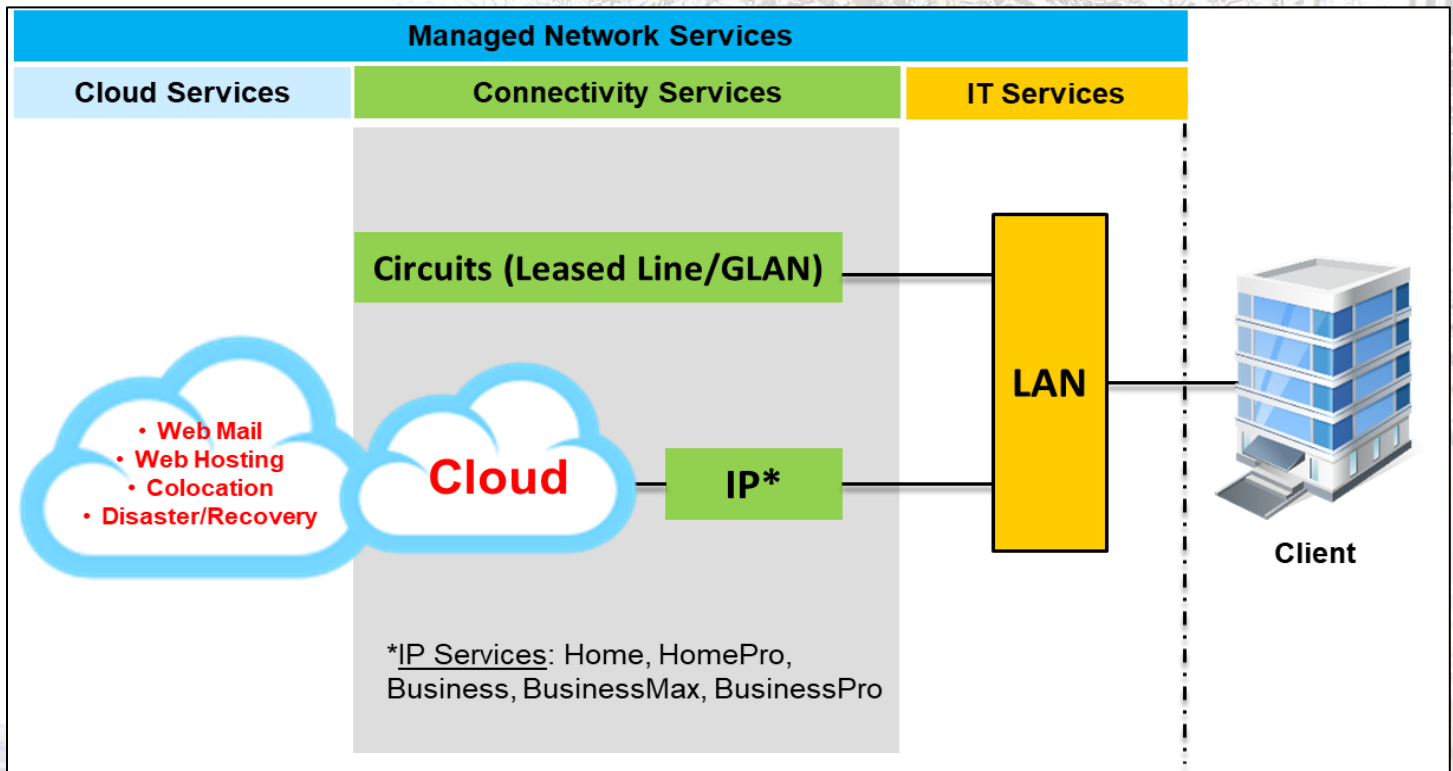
Managed Network Services

Cloud Services

Connectivity Services

IT Services

Circuits (Leased Line/GLAN)

LAN

• Web Mail
• Web Hosting
• Colocation
• Disaster/Recovery

Cloud

IP*

Client

*IP Services: Home, HomePro, Business, BusinessMax, BusinessPro